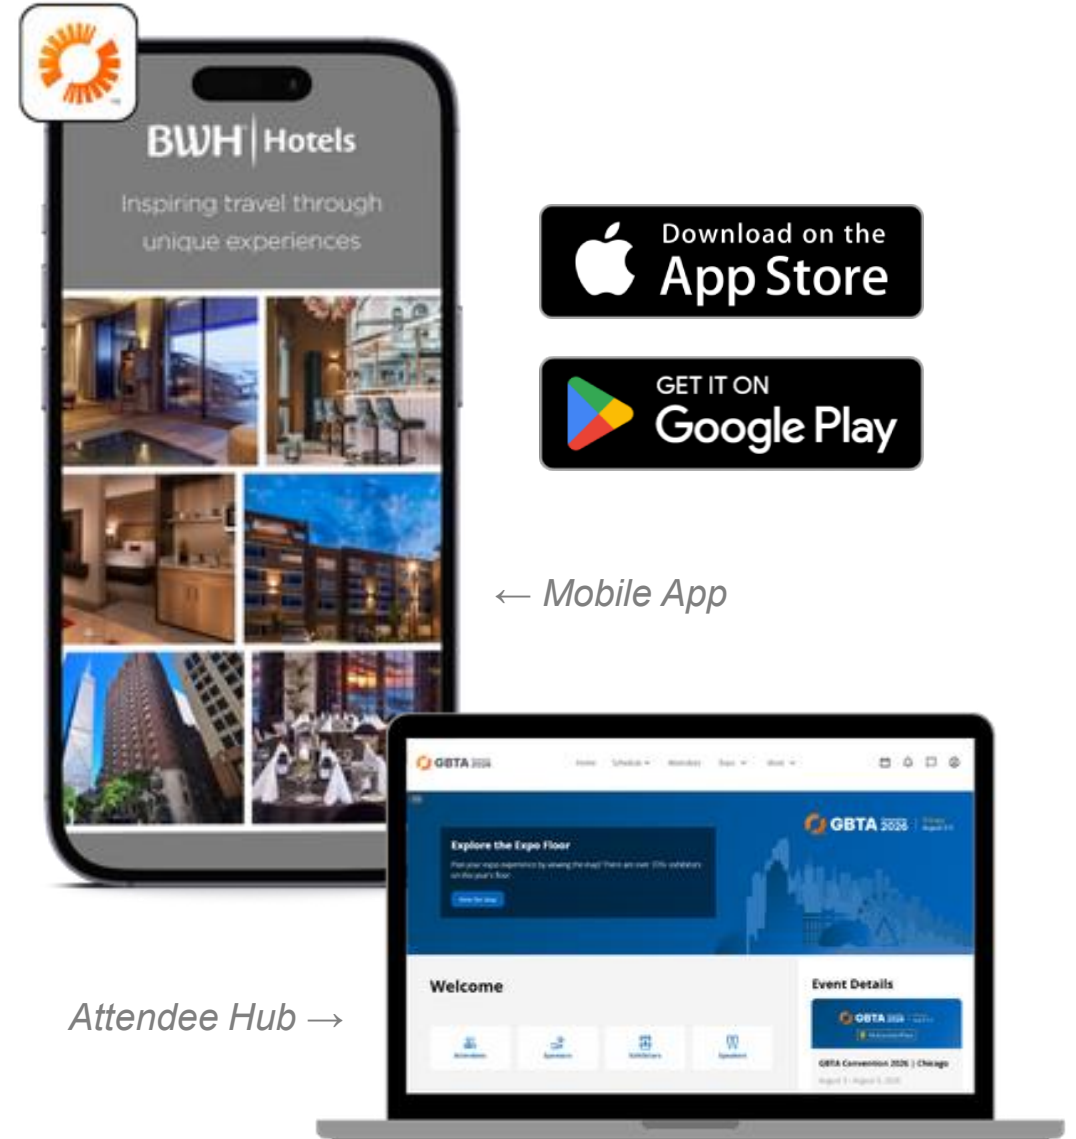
BWH | Hotels

Inspiring travel through unique experiences

Download on the App Store

GET IT ON Google Play

← Mobile App

GBTA 2026

GBTA 2026

Explore the Expo Floor

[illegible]

Welcome

Event Details

GBTA 2026

GBTA Convention 2026 | Chicago

Attendee Hub →